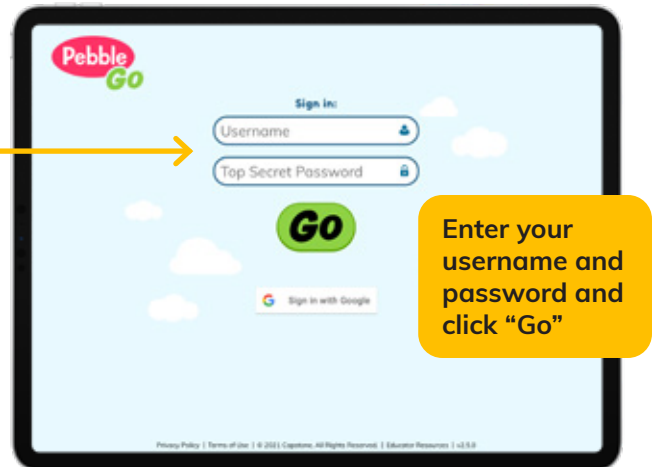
Pebble Go

Sign in:

Username

Top Secret Password

Go

Sign in with Google

Enter your username and password and click “Go”

Privacy Policy | Terms of Use | © 2021 Capstone. All Rights Reserved. | Educator Resources | v2.5.0